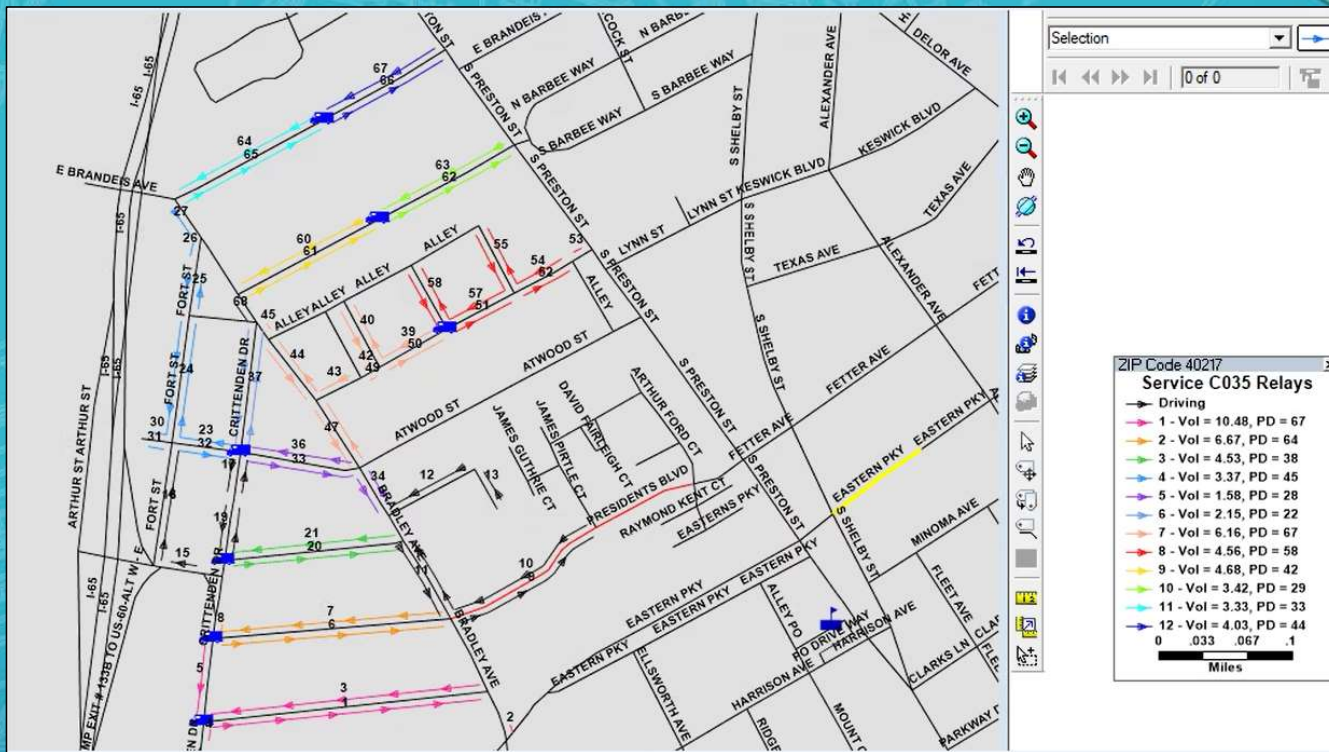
Selection
0 of 0

ZIP Code 40217
Service C035 Relays
Driving
1 - Vol = 10.48, PD = 67
2 - Vol = 6.67, PD = 64
3 - Vol = 4.53, PD = 38
4 - Vol = 3.37, PD = 45
5 - Vol = 1.58, PD = 28
6 - Vol = 2.15, PD = 22
7 - Vol = 6.16, PD = 67
8 - Vol = 4.56, PD = 58
9 - Vol = 4.68, PD = 42
10 - Vol = 3.42, PD = 29
11 - Vol = 3.33, PD = 33
12 - Vol = 4.03, PD = 44
0 .033 .067 .1
Miles

I-65
E BRANDEIS AVE
E BRANDEIS
N BARBEE WAY
S BARBEE WAY
N BARBEE WAY
S BARBEE WAY
S PRESTON ST
S SHELBY ST
ALEXANDER AVE
DELOR AVE
KESWICK BLVD
LYNN ST KESWICK BLVD
TEXAS AVE
LYNN ST
TEXAS AVE
S SHELBY ST
ALEXANDER AVE
FETT
FETTER AVE
ALLEY
ALLEYALLEY ALLEY
ATWOOD ST
ATWOOD ST
FORT ST
CRITTENDEN DR
ARTHUR ST ARTHUR ST
JAMES GUTHRIE CT
JAMES PIRTLE CT
DAVID FAIRLEIGH CT
ARTHUR FORD CT
PRESIDENTS BLVD
RAYMOND KENT CT
EASTERNS PKY
FETTER AVE
EASTERN PKY
EASTERN PKY
S SHELBY ST
MINOMA AVE
BRADLEY AVE
EASTERN PKY
ELLSWORTH AVE
ALLEY PO
PO DRIVE WAY
HARRISON AVE
FLEET AVE
CLARKS LN
PARKWAY
RIDGE
MOUNT
I-65 EXIT # 133B TO US-60-ALT W - E
67 66 64 65 63 62 60 61 55 54 52 53 58 57 51 40 39 50 42 49 45 44 43 47 36 33 34 12 13 30 31 23 32 17 24 25 26 27 68 37 19 18 21 20 15 14 10 9 7 6 8 5 3 1 2 4 11 16